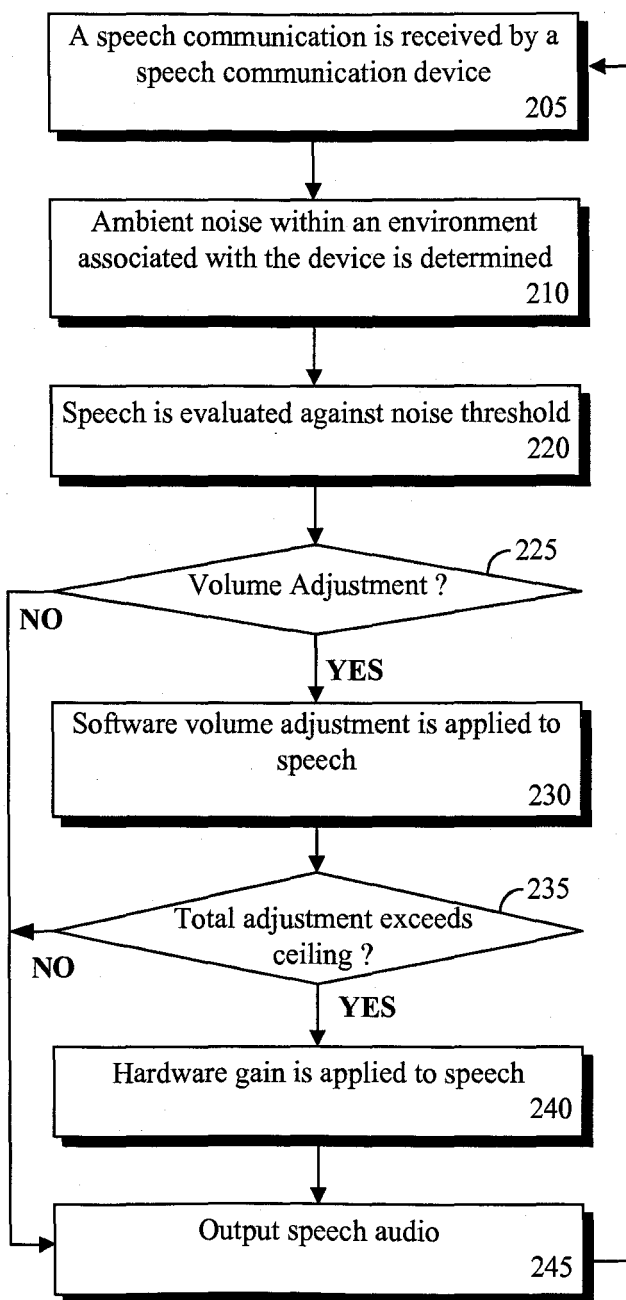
A speech communication is received by a speech communication device
205

Ambient noise within an environment associated with the device is determined
210

Speech is evaluated against noise threshold
220

225
Volume Adjustment ?

NO

YES

Software volume adjustment is applied to speech
230

235
Total adjustment exceeds ceiling ?

NO

YES

Hardware gain is applied to speech
240

Output speech audio
245